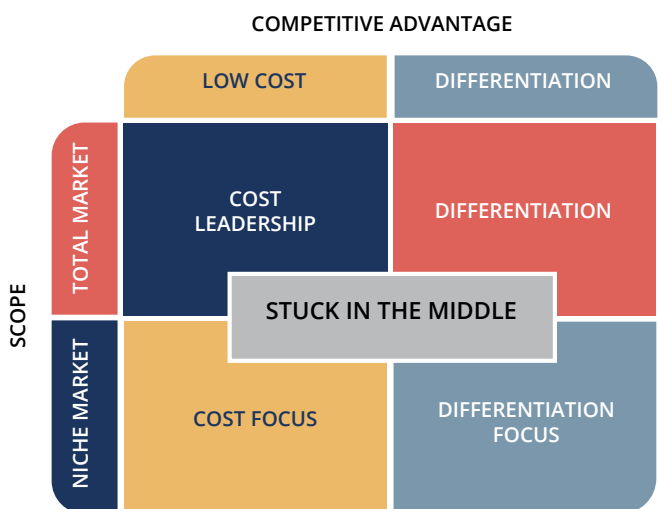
COMPETITIVE ADVANTAGE

| | LOW COST | DIFFERENTIATION |
|---|---|---|
| TOTAL MARKET | COST LEADERSHIP | DIFFERENTIATION |
| NICHE MARKET | COST FOCUS | DIFFERENTIATION FOCUS |

SCOPE

STUCK IN THE MIDDLE